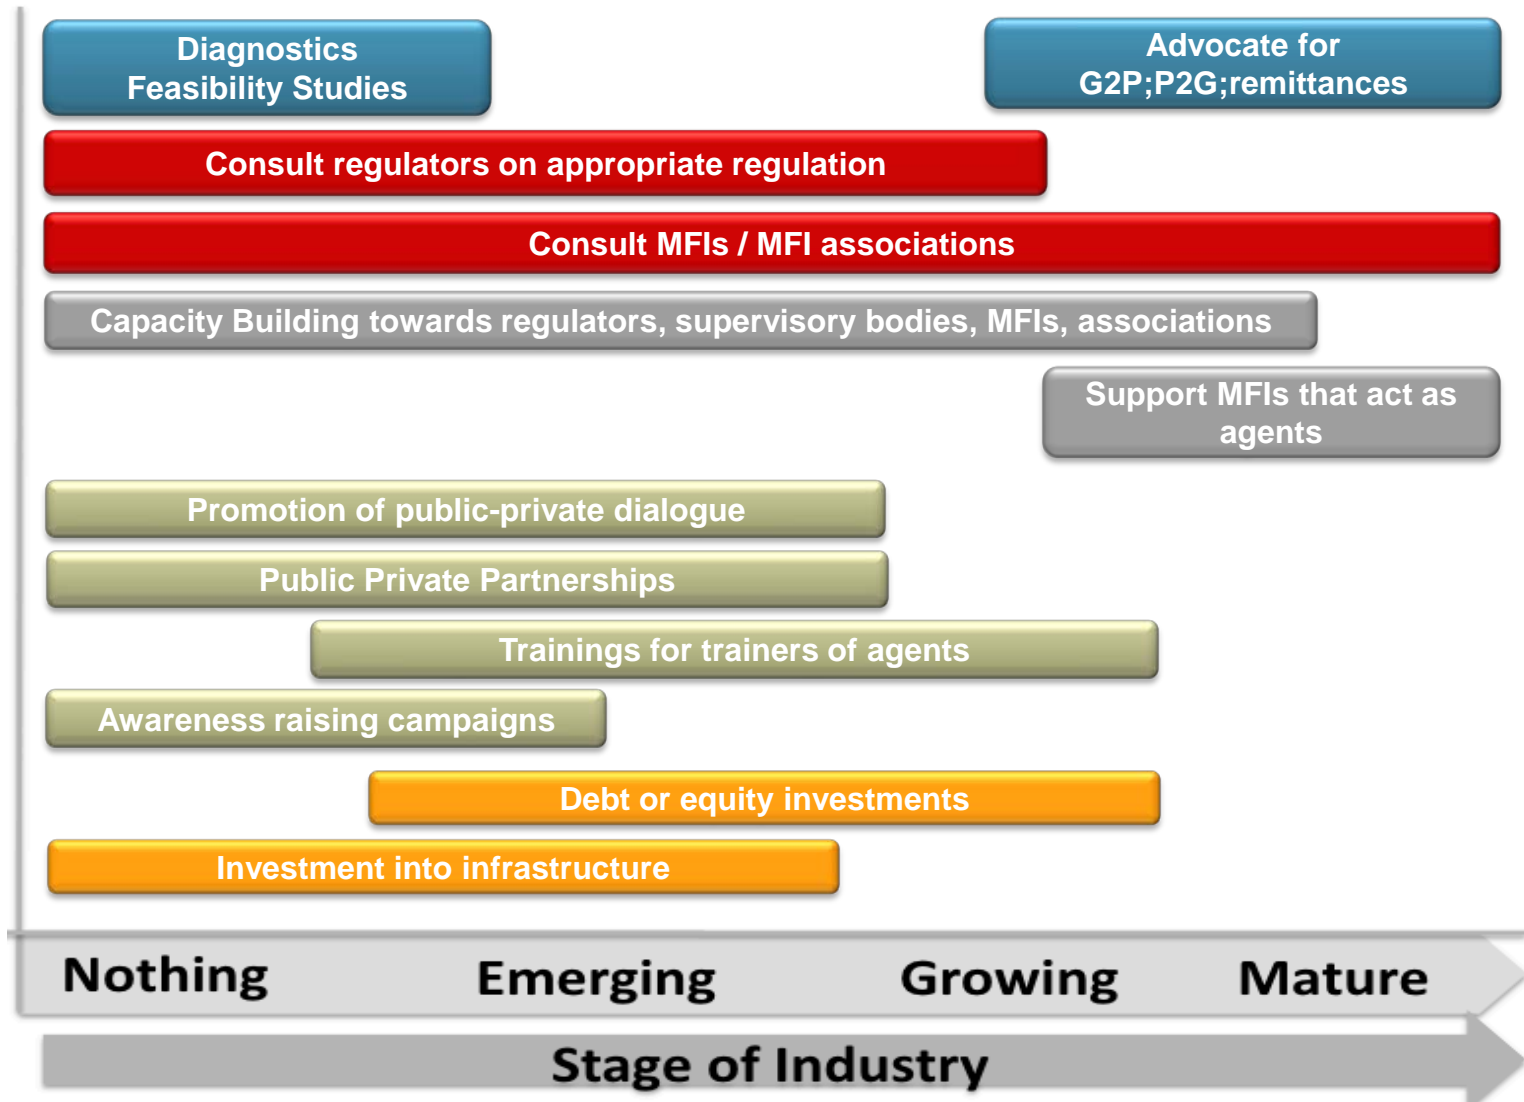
Diagnostics
Feasibility Studies

Advocate for
G2P;P2G;remittances

Consult regulators on appropriate regulation

Consult MFIs / MFI associations

Capacity Building towards regulators, supervisory bodies, MFIs, associations

Support MFIs that act as agents

Promotion of public-private dialogue

Public Private Partnerships

Trainings for trainers of agents

Awareness raising campaigns

Debt or equity investments

Investment into infrastructure

Nothing Emerging Growing Mature

Stage of Industry